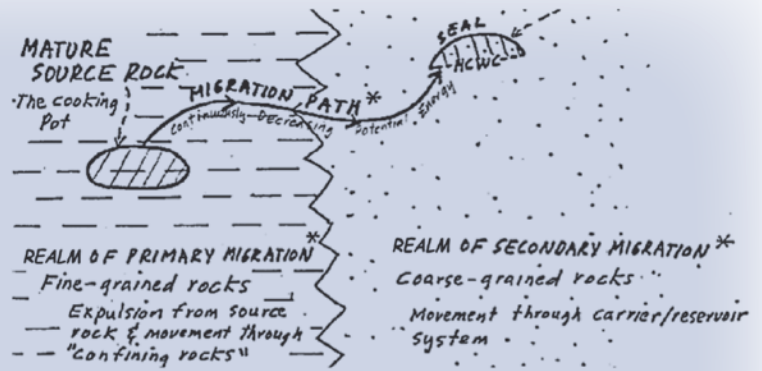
MATURE SOURCE ROCK

The cooking Pot

MIGRATION PATH*

Continuously-Decreasing Potential Energy

SEAL

HCWC

REALM OF PRIMARY MIGRATION*

Fine-grained rocks

Expulsion from source rock & movement through "confining rocks"

REALM OF SECONDARY MIGRATION*

Coarse-grained rocks

Movement through carrier/reservoir system